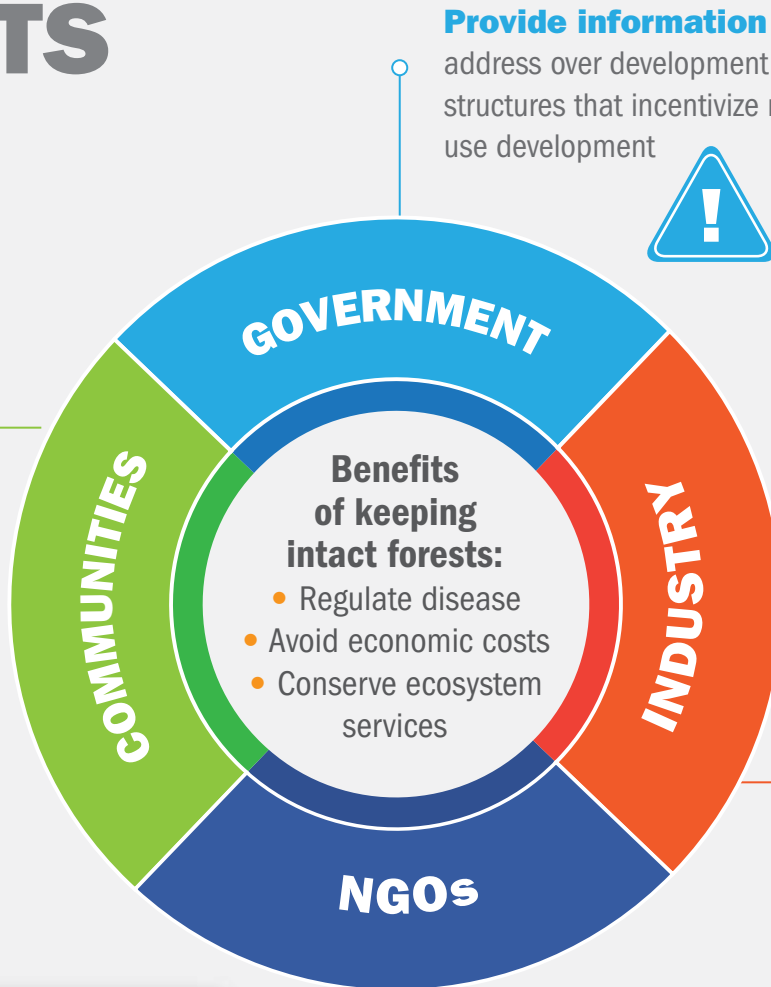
TS

Provide information
address over development
structures that incentivize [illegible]
use development

GOVERNMENT

COMMUNITIES

INDUSTRY

NGOs

Benefits of keeping intact forests:
• Regulate disease
• Avoid economic costs
• Conserve ecosystem services